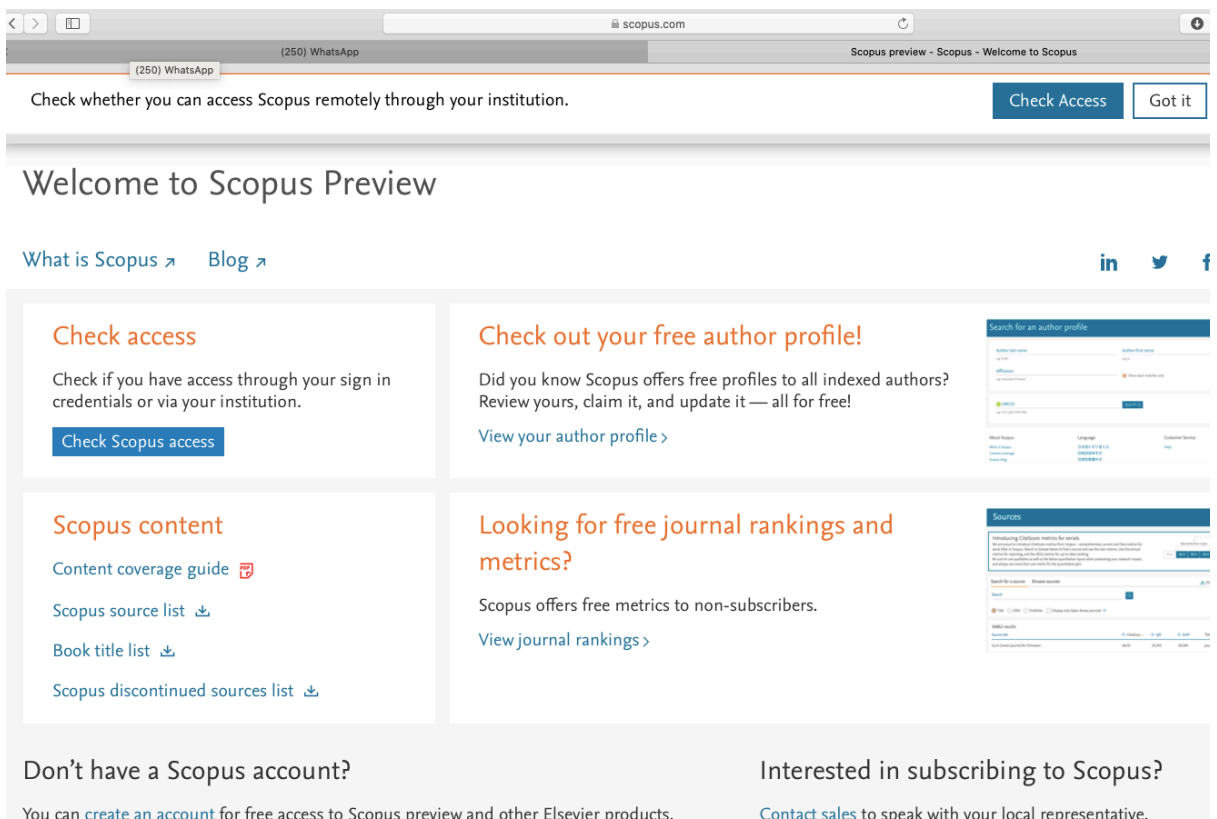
scopus.com

(250) WhatsApp

Scopus preview - Scopus - Welcome to Scopus

(250) WhatsApp

Check whether you can access Scopus remotely through your institution.

Check Access

Got it

Welcome to Scopus Preview

What is Scopus ↗ Blog ↗

in

Check access

Check if you have access through your sign in credentials or via your institution.

Check Scopus access

Check out your free author profile!

Did you know Scopus offers free profiles to all indexed authors? Review yours, claim it, and update it — all for free!

View your author profile ›

Search for an author profile

Scopus content

Content coverage guide

Scopus source list

Book title list

Scopus discontinued sources list

Looking for free journal rankings and metrics?

Scopus offers free metrics to non-subscribers.

View journal rankings ›

Sources

Don't have a Scopus account?

You can create an account for free access to Scopus preview and other Elsevier products.

Interested in subscribing to Scopus?

Contact sales to speak with your local representative.